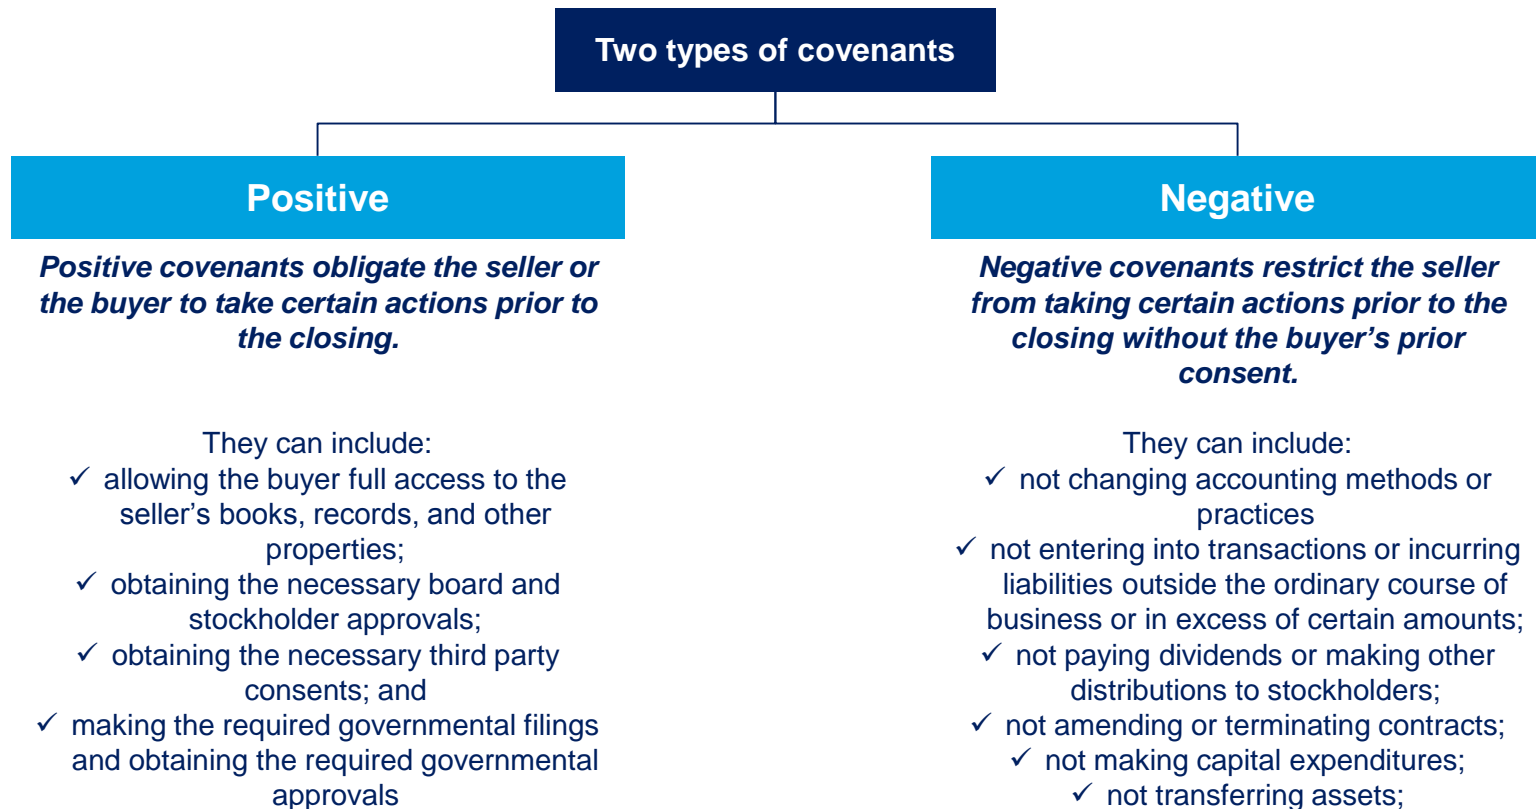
Two types of covenants

Positive

Positive covenants obligate the seller or the buyer to take certain actions prior to the closing.

They can include:
✓ allowing the buyer full access to the seller's books, records, and other properties;
✓ obtaining the necessary board and stockholder approvals;
✓ obtaining the necessary third party consents; and
✓ making the required governmental filings and obtaining the required governmental approvals

Negative

Negative covenants restrict the seller from taking certain actions prior to the closing without the buyer's prior consent.

They can include:
✓ not changing accounting methods or practices
✓ not entering into transactions or incurring liabilities outside the ordinary course of business or in excess of certain amounts;
✓ not paying dividends or making other distributions to stockholders;
✓ not amending or terminating contracts;
✓ not making capital expenditures;
✓ not transferring assets;